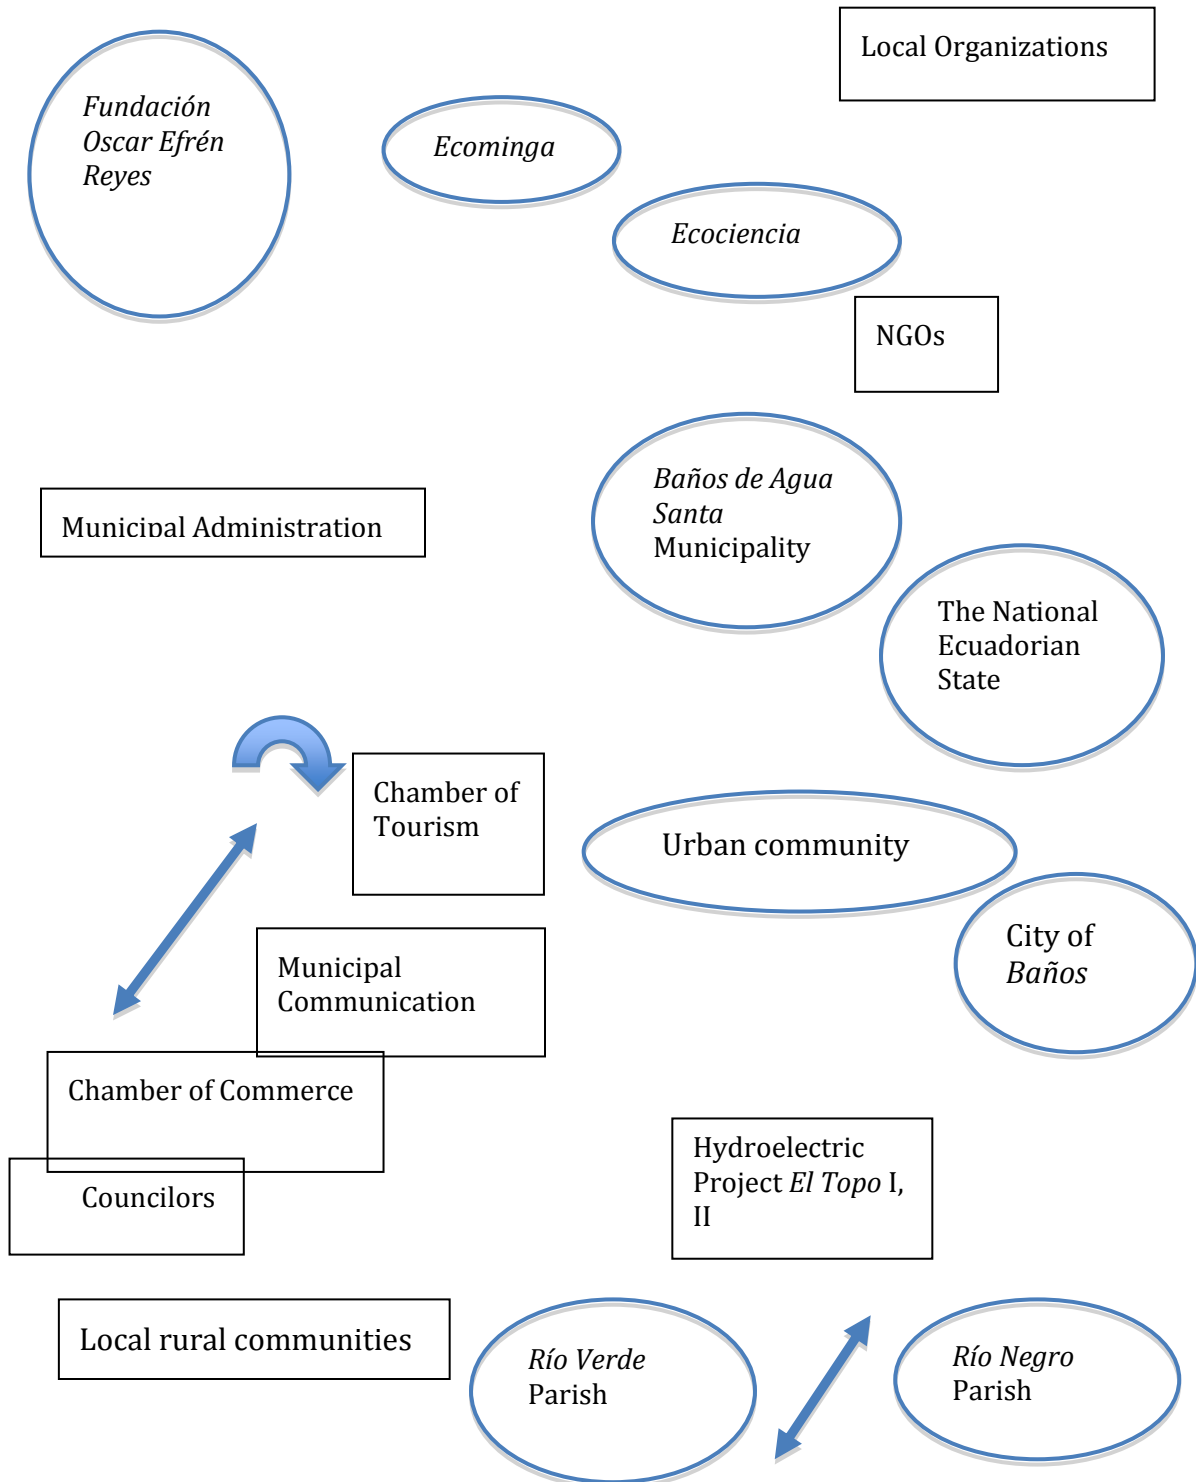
Local Organizations

Fundación Oscar Efrén Reyes

Ecominga

Ecociencia

NGOs

Municipal Administration

Baños de Agua Santa Municipality

The National Ecuadorian State

Chamber of Tourism

Urban community

City of Baños

Municipal Communication

Chamber of Commerce

Councilors

Hydroelectric Project El Topo I, II

Local rural communities

Río Verde Parish

Río Negro Parish